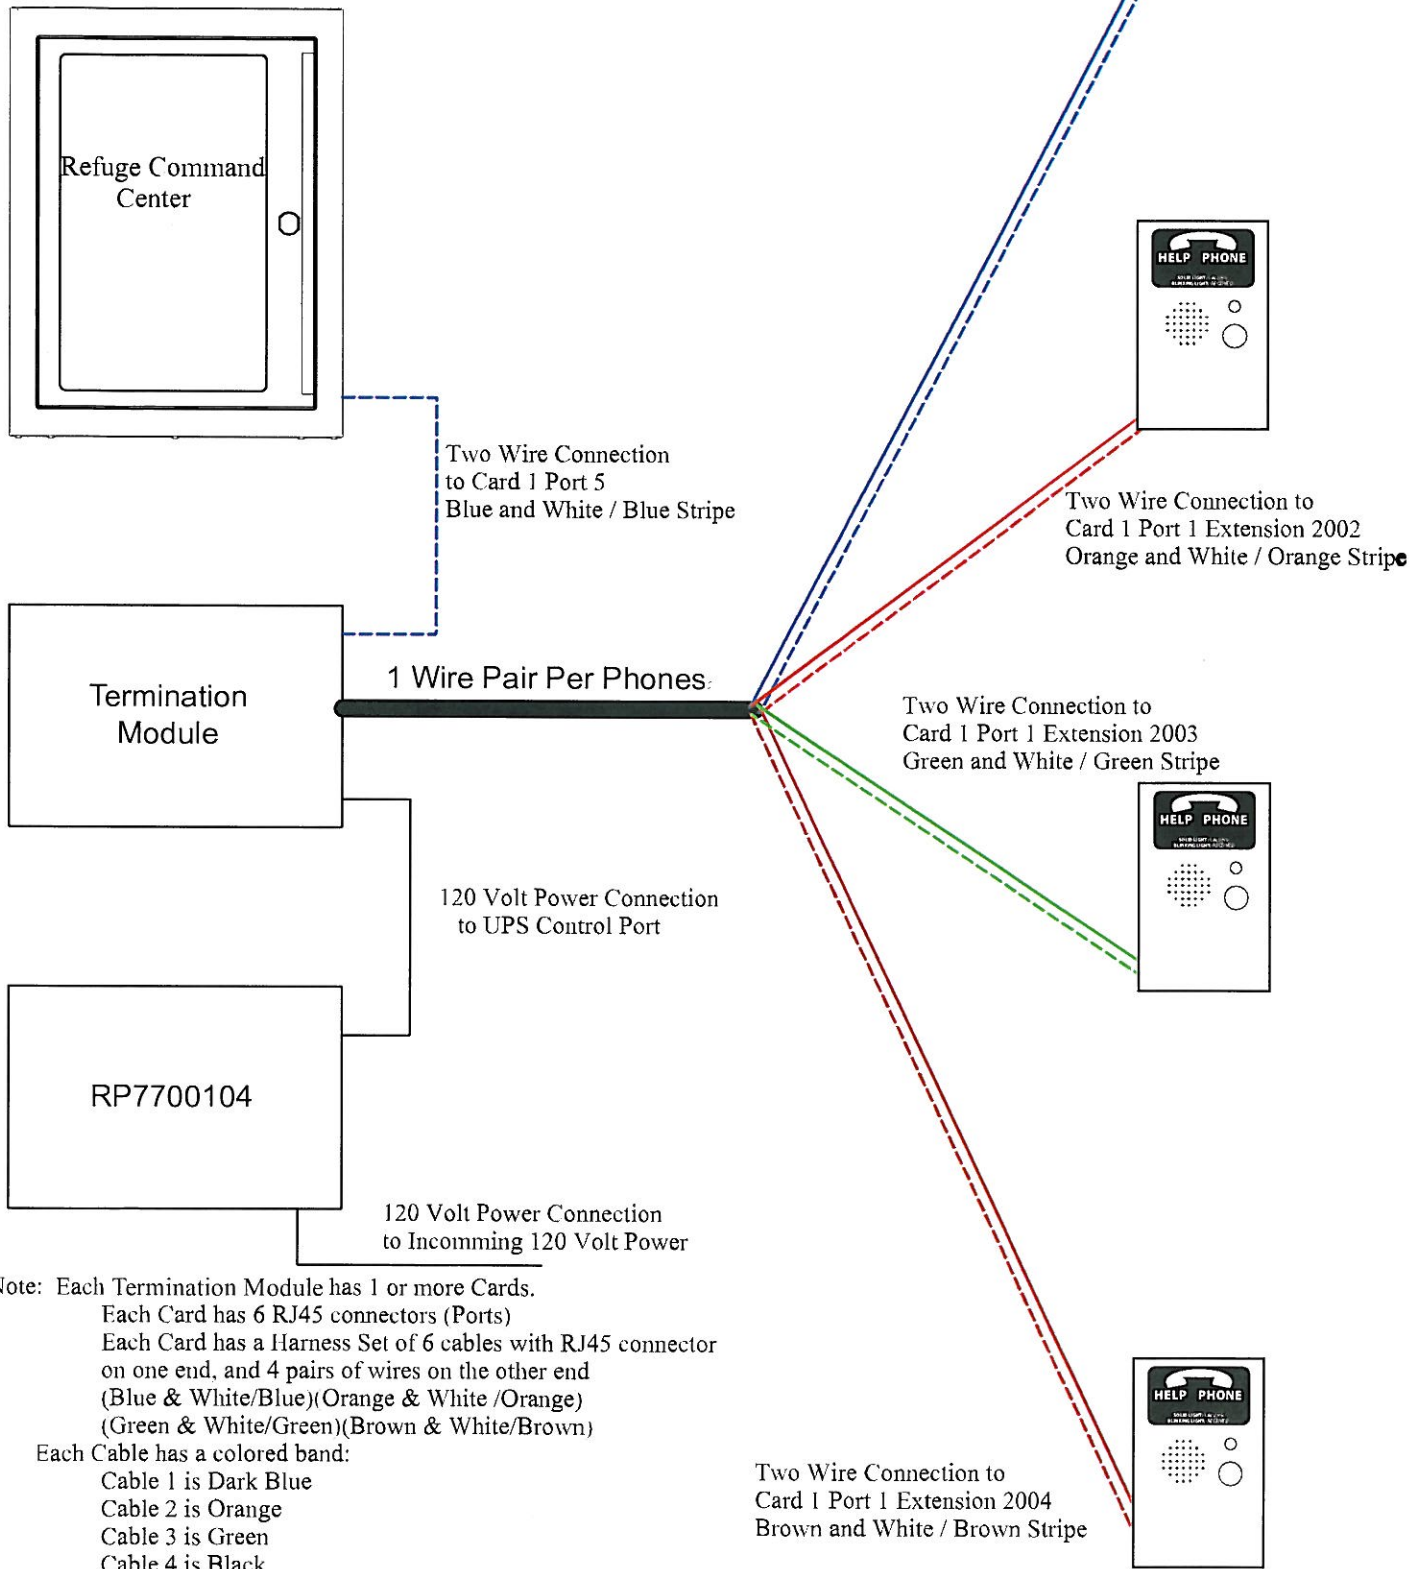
Refuge Command Center

Two Wire Connection to Card 1 Port 5 Blue and White / Blue Stripe

HELP PHONE

Two Wire Connection to Card 1 Port 1 Extension 2002 Orange and White / Orange Stripe

Termination Module

1 Wire Pair Per Phones

Two Wire Connection to Card 1 Port 1 Extension 2003 Green and White / Green Stripe

HELP PHONE

120 Volt Power Connection to UPS Control Port

RP7700104

120 Volt Power Connection to Incomming 120 Volt Power

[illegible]ote: Each Termination Module has 1 or more Cards.
Each Card has 6 RJ45 connectors (Ports)
Each Card has a Harness Set of 6 cables with RJ45 connector on one end, and 4 pairs of wires on the other end
(Blue & White/Blue)(Orange & White /Orange)
(Green & White/Green)(Brown & White/Brown)
Each Cable has a colored band:
Cable 1 is Dark Blue
Cable 2 is Orange
Cable 3 is Green
Cable 4 is Black

HELP PHONE

Two Wire Connection to Card 1 Port 1 Extension 2004 Brown and White / Brown Stripe